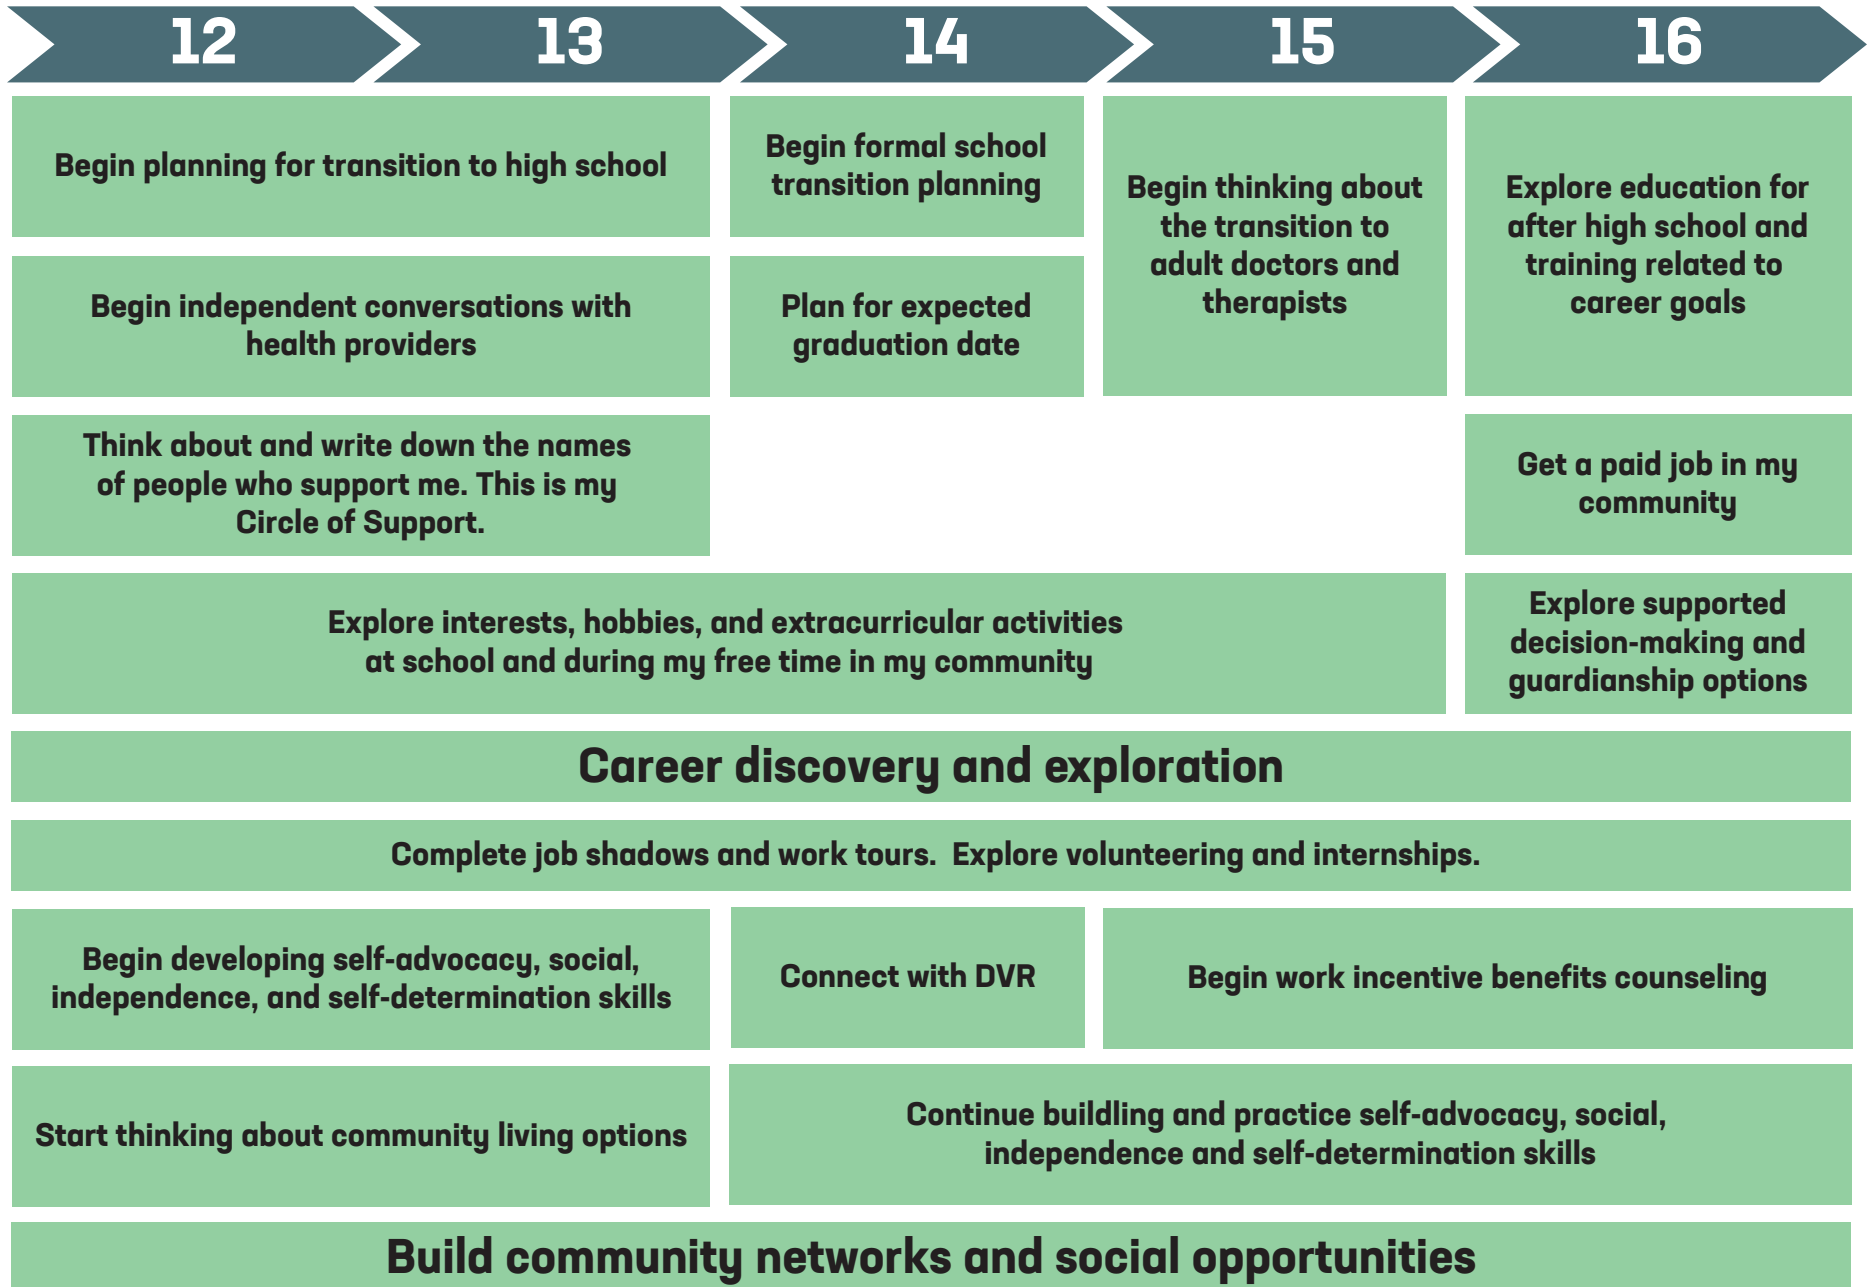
12 13 14 15 16

Begin planning for transition to high school

Begin formal school transition planning

Begin thinking about the transition to adult doctors and therapists

Explore education for after high school and training related to career goals

Begin independent conversations with health providers

Plan for expected graduation date

Think about and write down the names of people who support me. This is my Circle of Support.

Get a paid job in my community

Explore interests, hobbies, and extracurricular activities at school and during my free time in my community

Explore supported decision-making and guardianship options

Career discovery and exploration

Complete job shadows and work tours. Explore volunteering and internships.

Begin developing self-advocacy, social, independence, and self-determination skills

Connect with DVR

Begin work incentive benefits counseling

Start thinking about community living options

Continue buildling and practice self-advocacy, social, independence and self-determination skills

Build community networks and social opportunities